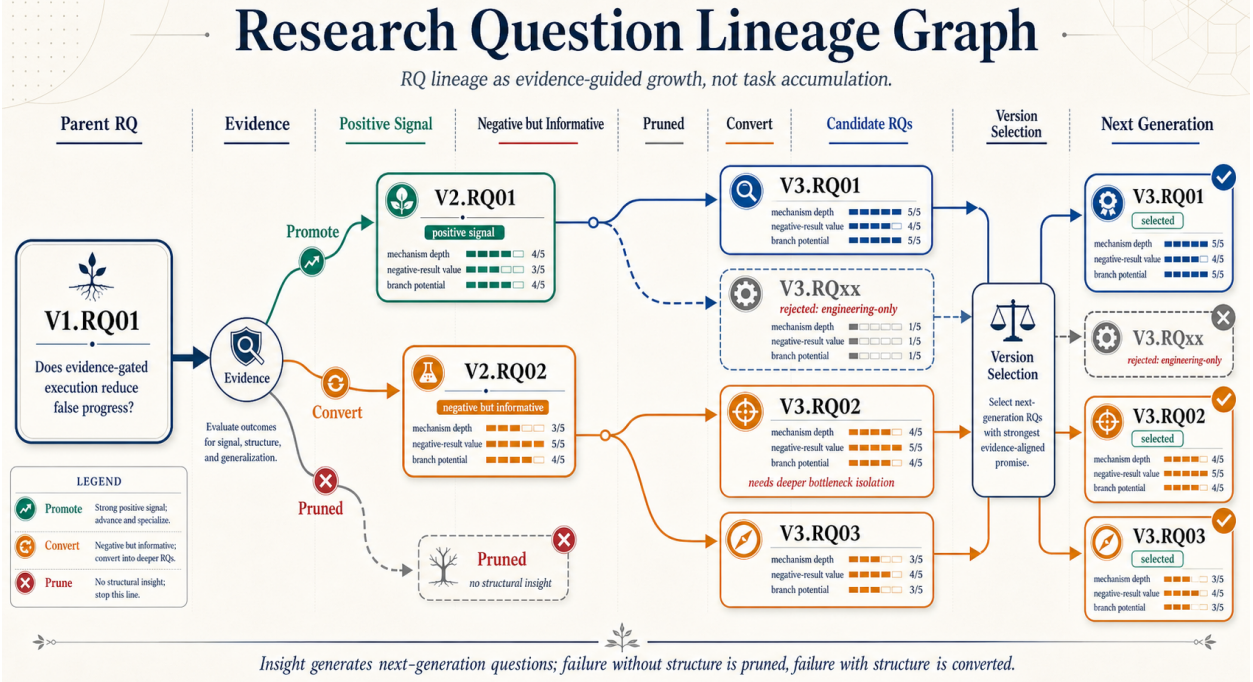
Research Question Lineage Graph

RQ lineage as evidence-guided growth, not task accumulation.

Parent RQ | Evidence | Positive Signal | Negative but Informative | Pruned | Convert | Candidate RQs | Version Selection | Next Generation

V1.RQ01
Does evidence-gated execution reduce false progress?

Evidence
Evaluate outcomes for signal, structure, and generalization.

Promote
Convert
Pruned

V2.RQ01
positive signal
mechanism depth 4/5
negative-result value 3/5
branch potential 4/5

V2.RQ02
negative but informative
mechanism depth 3/5
negative-result value 5/5
branch potential 4/5

Pruned
no structural insight

V3.RQ01
mechanism depth 5/5
negative-result value 4/5
branch potential 5/5

V3.RQxx
rejected: engineering-only
mechanism depth 1/5
negative-result value 1/5
branch potential 1/5

V3.RQ02
mechanism depth 4/5
negative-result value 5/5
branch potential 4/5
needs deeper bottleneck isolation

V3.RQ03
mechanism depth 3/5
negative-result value 4/5
branch potential 3/5

Version Selection
Select next-generation RQs with strongest evidence-aligned promise.

V3.RQ01
selected
mechanism depth 5/5
negative-result value 4/5
branch potential 5/5

V3.RQxx
rejected: engineering-only

V3.RQ02
selected
mechanism depth 4/5
negative-result value 5/5
branch potential 4/5

V3.RQ03
selected
mechanism depth 3/5
negative-result value 4/5
branch potential 3/5

LEGEND
Promote Strong positive signal; advance and specialize.
Convert Negative but informative; convert into deeper RQs.
Prune No structural insight; stop this line.

Insight generates next-generation questions; failure without structure is pruned, failure with structure is converted.